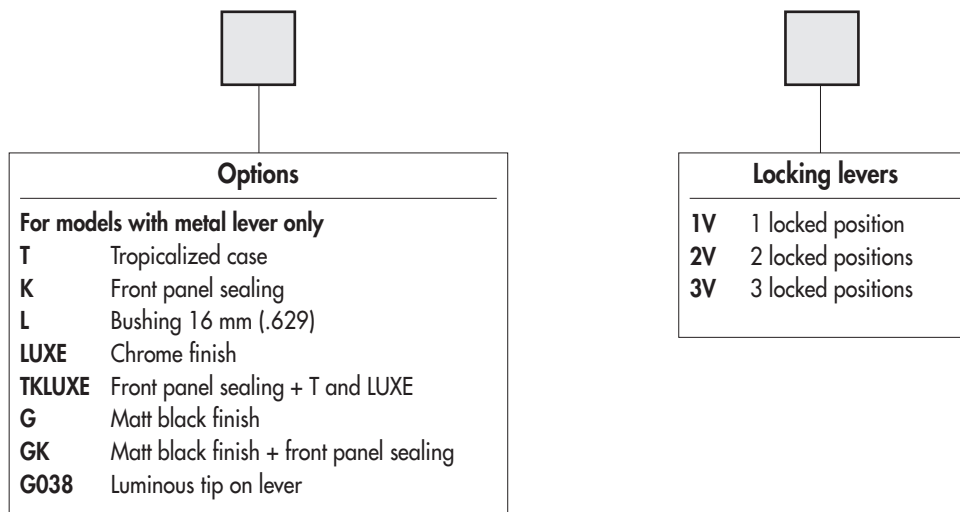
**Options**

For models with metal lever only

| | |
|---|---|
| T | Tropicalized case |
| K | Front panel sealing |
| L | Bushing 16 mm (.629) |
| LUXE | Chrome finish |
| TKLUXE | Front panel sealing + T and LUXE |
| G | Matt black finish |
| GK | Matt black finish + front panel sealing |
| G038 | Luminous tip on lever |

**Locking levers**

| | |
|---|---|
| 1V | 1 locked position |
| 2V | 2 locked positions |
| 3V | 3 locked positions |